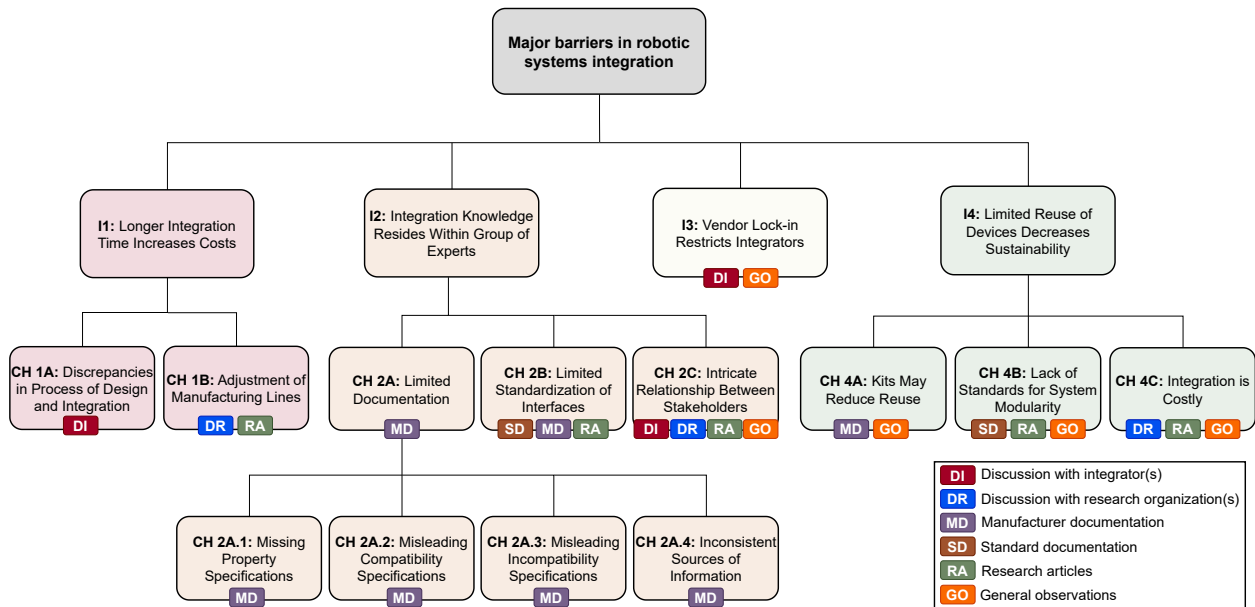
Major barriers in robotic systems integration

I1: Longer Integration Time Increases Costs

I2: Integration Knowledge Resides Within Group of Experts

I3: Vendor Lock-in Restricts Integrators
DI GO

I4: Limited Reuse of Devices Decreases Sustainability

CH 1A: Discrepancies in Process of Design and Integration
DI

CH 1B: Adjustment of Manufacturing Lines
DR RA

CH 2A: Limited Documentation
MD

CH 2B: Limited Standardization of Interfaces
SD MD RA

CH 2C: Intricate Relationship Between Stakeholders
DI DR RA GO

CH 4A: Kits May Reduce Reuse
MD GO

CH 4B: Lack of Standards for System Modularity
SD RA GO

CH 4C: Integration is Costly
DR RA GO

CH 2A.1: Missing Property Specifications
MD

CH 2A.2: Misleading Compatibility Specifications
MD

CH 2A.3: Misleading Incompatibility Specifications
MD

CH 2A.4: Inconsistent Sources of Information
MD

DI Discussion with integrator(s)
DR Discussion with research organization(s)
MD Manufacturer documentation
SD Standard documentation
RA Research articles
GO General observations